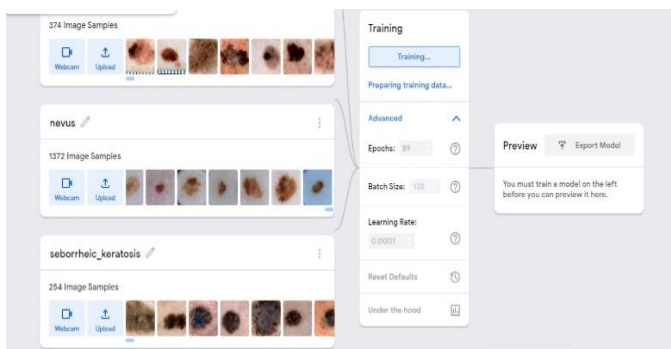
374 Image Samples

Webcam

Upload

nevus

1372 Image Samples

Webcam

Upload

seborrheic_keratosis

254 Image Samples

Webcam

Upload

Training

Training...

Preparing training data...

Advanced

Epochs: 89

Batch Size: 128

Learning Rate:

0.0001

Reset Defaults

Under the hood

Preview

Export Model

You must train a model on the left before you can preview it here.